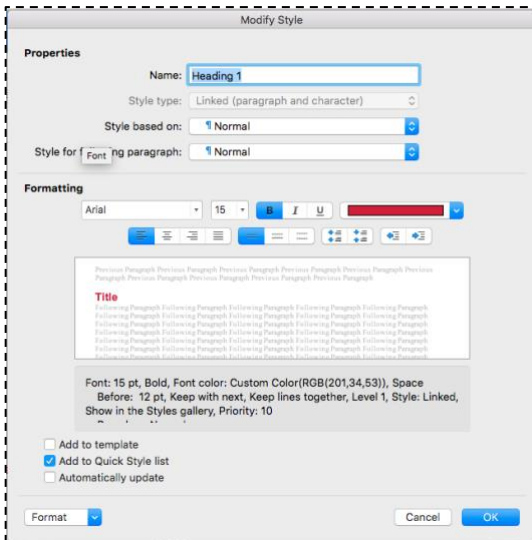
Modify Style

Properties

Name: Heading 1

Style type: Linked (paragraph and character)

Style based on: ¶ Normal

Style for f Font ing paragraph: ¶ Normal

Formatting

Arial 15 B I U

Previous Paragraph Previous Paragraph Previous Paragraph Previous Paragraph Previous Paragraph Previous Paragraph Previous Paragraph Previous Paragraph

Title

Following Paragraph Following Paragraph Following Paragraph Following Paragraph Following Paragraph Following Paragraph Following Paragraph Following Paragraph Following Paragraph Following Paragraph Following Paragraph Following Paragraph Following Paragraph Following Paragraph Following Paragraph Following Paragraph Following Paragraph Following Paragraph Following Paragraph Following Paragraph Following Paragraph Following Paragraph Following Paragraph Following Paragraph Following Paragraph Following Paragraph Following Paragraph Following Paragraph Following Paragraph Following Paragraph

Font: 15 pt, Bold, Font color: Custom Color(RGB(201,34,53)), Space Before: 12 pt, Keep with next, Keep lines together, Level 1, Style: Linked, Show in the Styles gallery, Priority: 10 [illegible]

Add to template

Add to Quick Style list

Automatically update

Format

Cancel OK